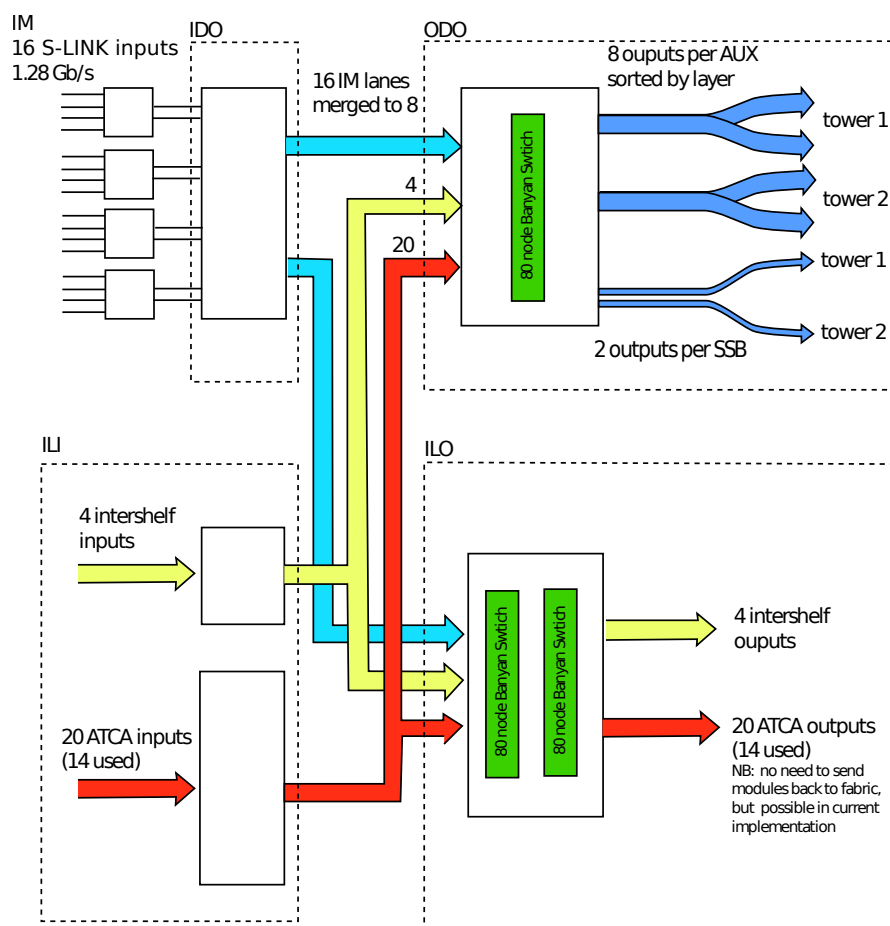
IM
16 S-LINK inputs
1.28 Gb/s

IDO

ODO

16 IM lanes merged to 8

8 ouputs per AUX sorted by layer

80 node Banyan Swtich

4

20

tower 1

tower 2

tower 1

tower 2

2 outputs per SSB

ILI

ILO

4 intershelf inputs

80 node Banyan Swtich

80 node Banyan Swtich

4 intershelf ouputs

20 ATCA inputs (14 used)

20 ATCA outputs (14 used)

NB: no need to send modules back to fabric, but possible in current implementation